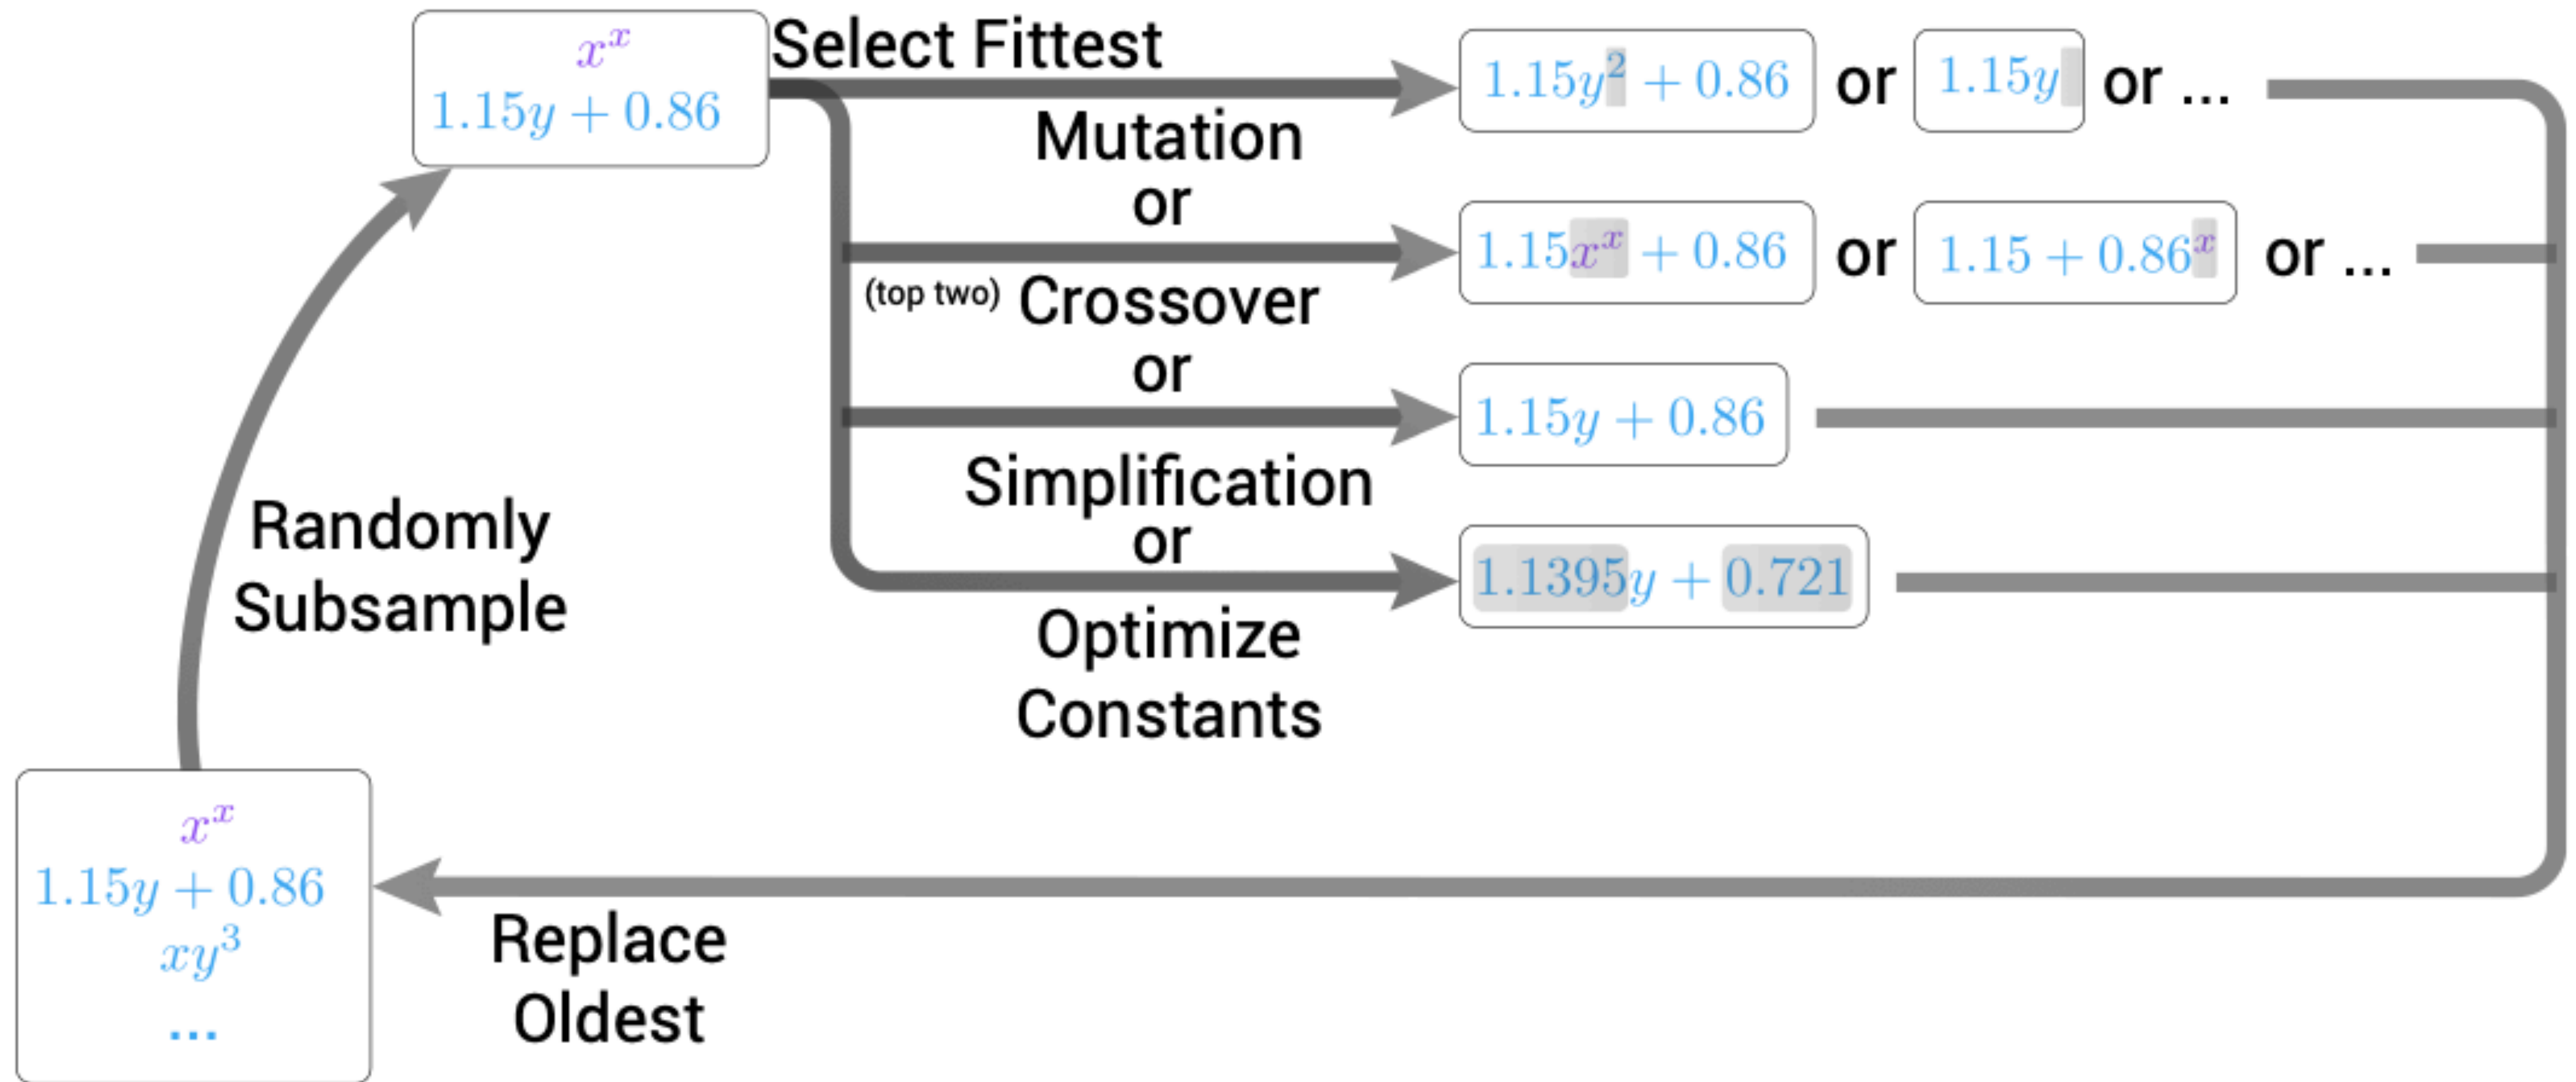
$x^x$
$1.15y + 0.86$

Select Fittest

$1.15y^2 + 0.86$ or $1.15y$ or ...

Mutation
or

$1.15x^x + 0.86$ or $1.15 + 0.86^x$ or ...

(top two) Crossover
or

$1.15y + 0.86$

Simplification
or

$1.1395y + 0.721$

Optimize
Constants

Randomly
Subsample

$x^x$
$1.15y + 0.86$
$xy^3$
...

Replace
Oldest